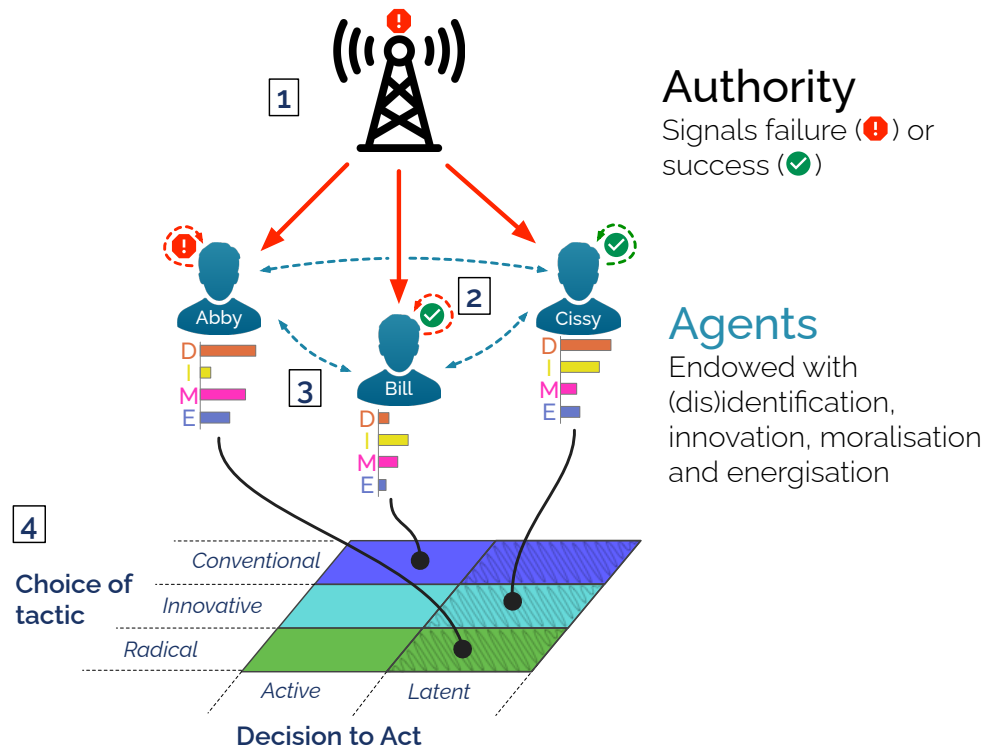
1

Authority
Signals failure (!) or success (✓)

Abby
D
I
M
E

2

Bill
D
I
M
E

Cissy
D
I
M
E

3

Agents
Endowed with (dis)identification, innovation, moralisation and energisation

4

Choice of tactic

Conventional
Innovative
Radical

Active
Latent

Decision to Act